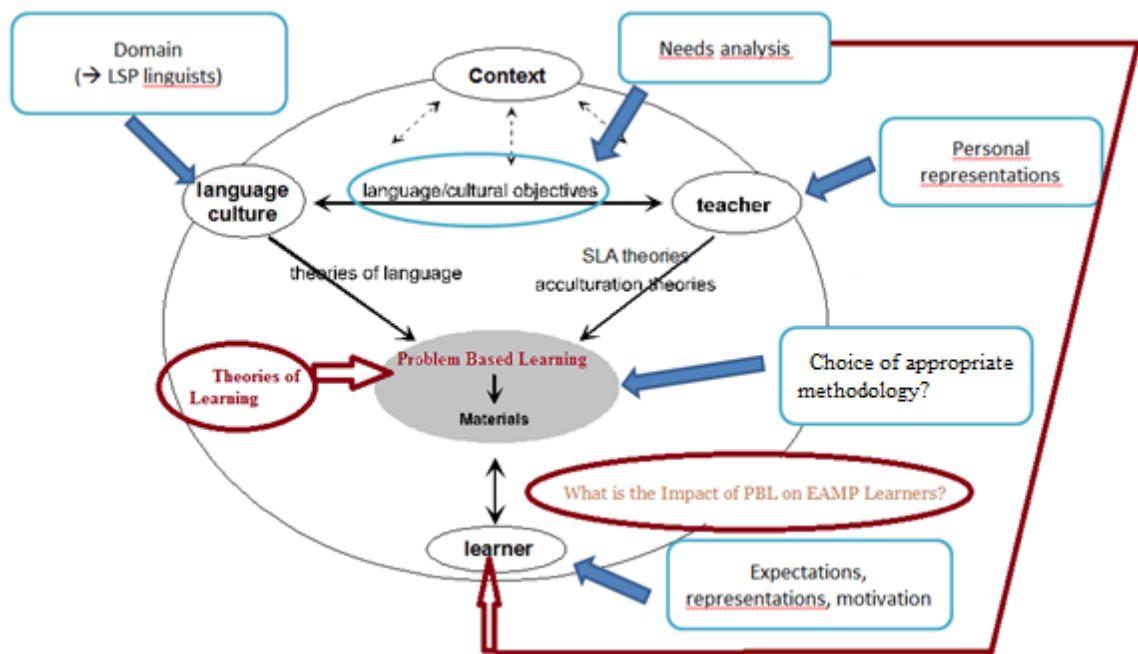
Domain
(→ LSP linguists)

Needs analysis

Context

Personal representations

language culture

language/cultural objectives

teacher

theories of language

SLA theories
acculturation theories

Theories of Learning

Problem Based Learning

Materials

Choice of appropriate methodology?

What is the Impact of PBL on EAMP Learners?

learner

Expectations, representations, motivation